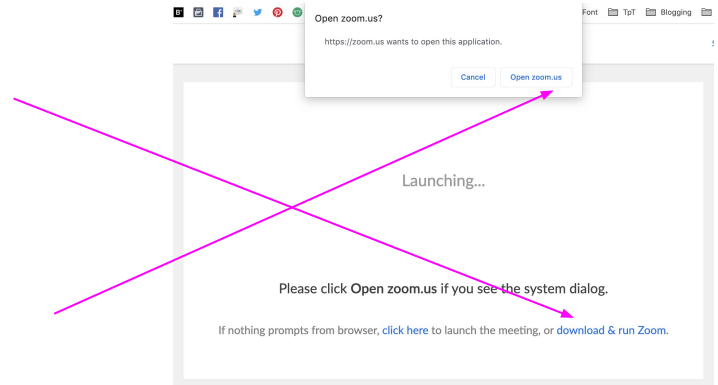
Font TpT Blogging

Open zoom.us?

https://zoom.us wants to open this application.

Cancel Open zoom.us

Launching...

Please click Open zoom.us if you see the system dialog.

If nothing prompts from browser, click here to launch the meeting, or download & run Zoom.